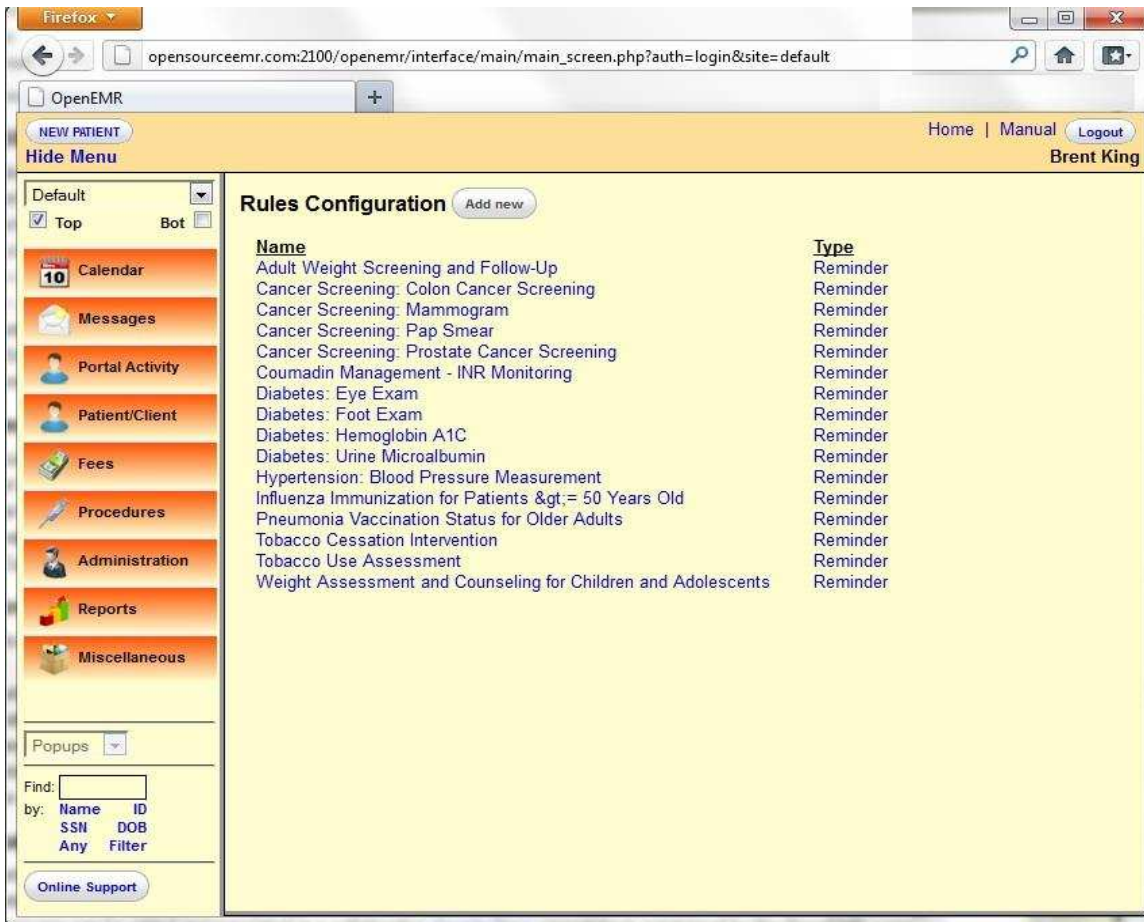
Firefox

opensourceemr.com:2100/openemr/interface/main/main_screen.php?auth=login&site=default

OpenEMR

NEW PATIENT
Hide Menu

Home | Manual Logout
Brent King

Default
Top Bot

10 Calendar
Messages
Portal Activity
Patient/Client
Fees
Procedures
Administration
Reports
Miscellaneous

Popups

Find:
by: Name ID
SSN DOB
Any Filter

Online Support

Rules Configuration Add new

| Name | Type |
|---|---|
| Adult Weight Screening and Follow-Up | Reminder |
| Cancer Screening: Colon Cancer Screening | Reminder |
| Cancer Screening: Mammogram | Reminder |
| Cancer Screening: Pap Smear | Reminder |
| Cancer Screening: Prostate Cancer Screening | Reminder |
| Coumadin Management - INR Monitoring | Reminder |
| Diabetes: Eye Exam | Reminder |
| Diabetes: Foot Exam | Reminder |
| Diabetes: Hemoglobin A1C | Reminder |
| Diabetes: Urine Microalbumin | Reminder |
| Hypertension: Blood Pressure Measurement | Reminder |
| Influenza Immunization for Patients &gt;= 50 Years Old | Reminder |
| Pneumonia Vaccination Status for Older Adults | Reminder |
| Tobacco Cessation Intervention | Reminder |
| Tobacco Use Assessment | Reminder |
| Weight Assessment and Counseling for Children and Adolescents | Reminder |